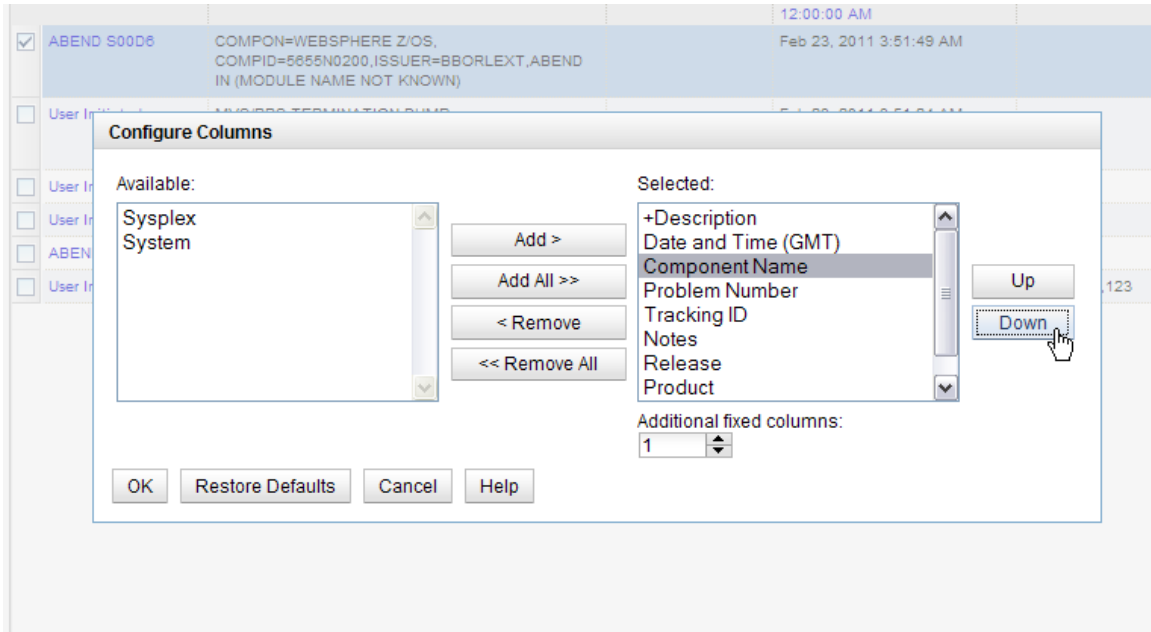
12:00:00 AM

ABEND S00D6 COMPON=WEBSPHERE Z/OS, COMPID=5655N0200,ISSUER=BBORLEXT,ABEND IN (MODULE NAME NOT KNOWN) Feb 23, 2011 3:51:49 AM

User I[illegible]

User I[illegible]

User I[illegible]

ABEN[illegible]

User I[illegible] ,123

Configure Columns

Available:

Sysplex
System

Add >

Add All >>

< Remove

<< Remove All

Selected:

+Description
Date and Time (GMT)
Component Name
Problem Number
Tracking ID
Notes
Release
Product

Up

Down

Additional fixed columns:

1

OK Restore Defaults Cancel Help